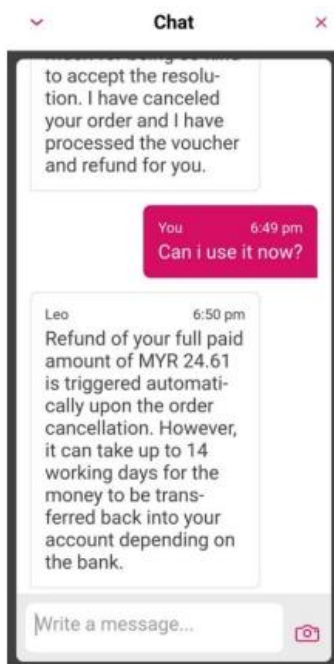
Chat

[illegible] to accept the resolution. I have canceled your order and I have processed the voucher and refund for you.

You 6:49 pm
Can i use it now?

Leo 6:50 pm
Refund of your full paid amount of MYR 24.61 is triggered automatically upon the order cancellation. However, it can take up to 14 working days for the money to be transferred back into your account depending on the bank.

Write a message...